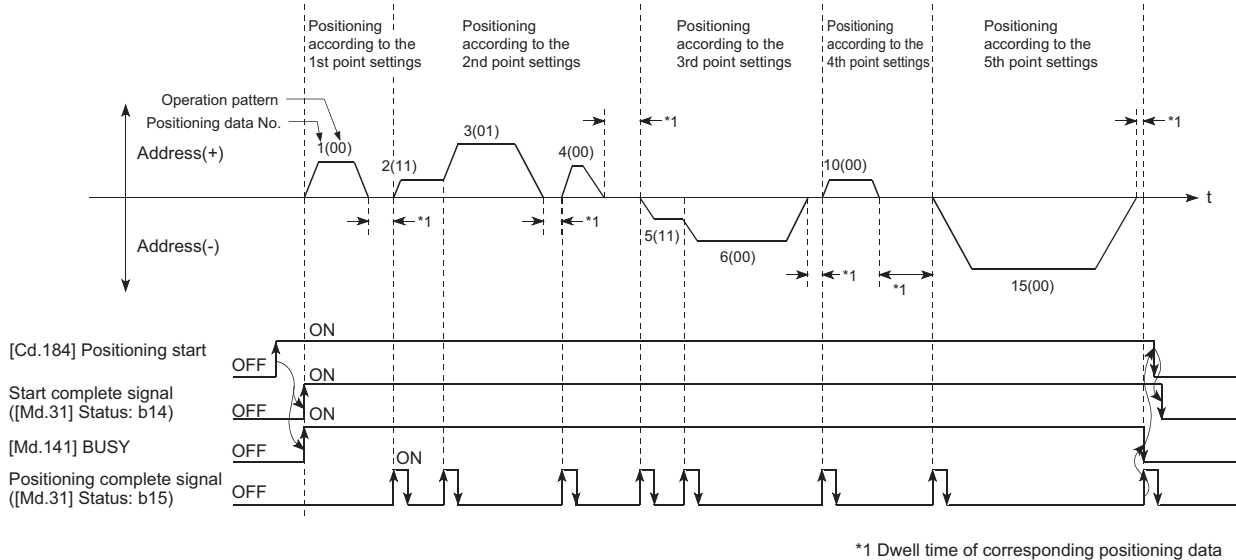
Positioning according to the 1st point settings

Positioning according to the 2nd point settings

Positioning according to the 3rd point settings

Positioning according to the 4th point settings

Positioning according to the 5th point settings

Operation pattern

Positioning data No.

Address(+)

Address(-)

1(00)

2(11)

3(01)

4(00)

5(11)

6(00)

10(00)

15(00)

*1

*1

*1

*1

*1

*1

*1

t

[Cd.184] Positioning start

Start complete signal ([Md.31] Status: b14)

[Md.141] BUSY

Positioning complete signal ([Md.31] Status: b15)

ON

OFF

ON

OFF

ON

OFF

ON

OFF

*1 Dwell time of corresponding positioning data